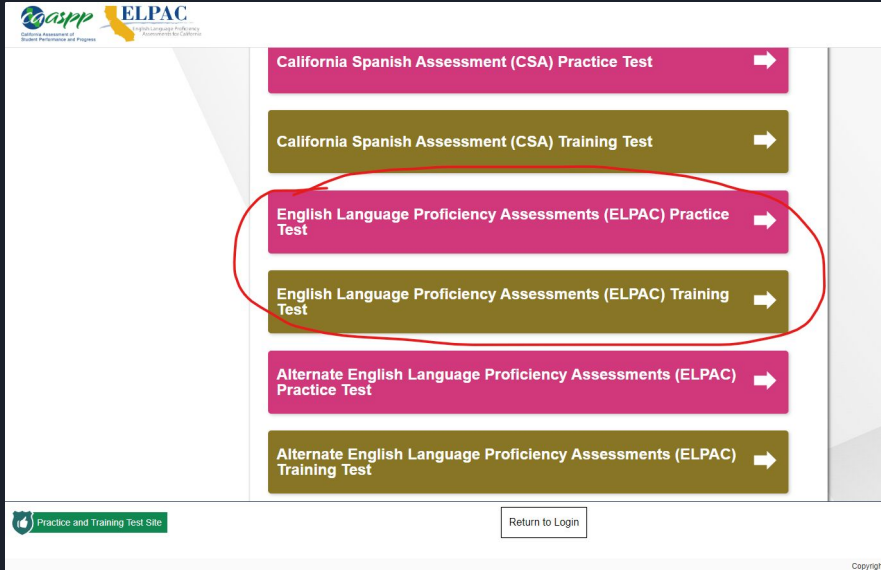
caaspp
California Assessment of Student Performance and Progress

ELPAC
English Language Proficiency Assessments for California

California Spanish Assessment (CSA) Practice Test

California Spanish Assessment (CSA) Training Test

English Language Proficiency Assessments (ELPAC) Practice Test

English Language Proficiency Assessments (ELPAC) Training Test

Alternate English Language Proficiency Assessments (ELPAC) Practice Test

Alternate English Language Proficiency Assessments (ELPAC) Training Test

Practice and Training Test Site

Return to Login

Copyrigh